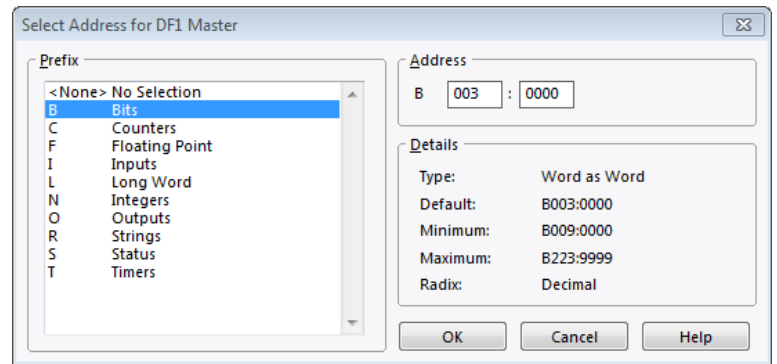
Select Address for DF1 Master

Prefix

<None> No Selection
B Bits
C Counters
F Floating Point
I Inputs
L Long Word
N Integers
O Outputs
R Strings
S Status
T Timers

Address

B 003 : 0000

Details

| Type: | Word as Word |
|---|---|
| Default: | B003:0000 |
| Minimum: | B009:0000 |
| Maximum: | B223:9999 |
| Radix: | Decimal |

OK Cancel Help